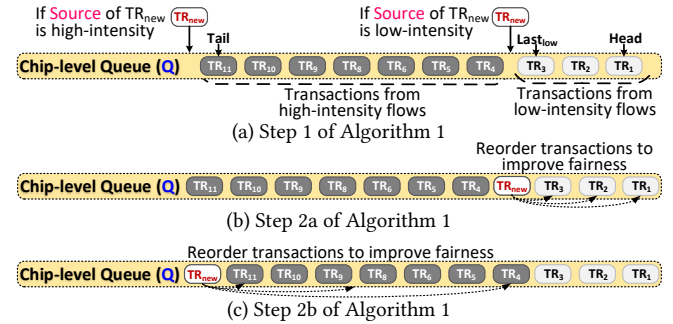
If Source of $TR_{new}$ is high-intensity $TR_{new}$

If Source of $TR_{new}$ is low-intensity $TR_{new}$

Tail

$Last_{low}$

Head

Chip-level Queue (Q) $TR_{11}$ $TR_{10}$ $TR_{9}$ $TR_{8}$ $TR_{6}$ $TR_{5}$ $TR_{4}$ $TR_{3}$ $TR_{2}$ $TR_{1}$

Transactions from high-intensity flows

Transactions from low-intensity flows

(a) Step 1 of Algorithm 1

Reorder transactions to improve fairness

Chip-level Queue (Q) $TR_{11}$ $TR_{10}$ $TR_{9}$ $TR_{8}$ $TR_{6}$ $TR_{5}$ $TR_{4}$ $TR_{new}$ $TR_{3}$ $TR_{2}$ $TR_{1}$

(b) Step 2a of Algorithm 1

Reorder transactions to improve fairness

Chip-level Queue (Q) $TR_{new}$ $TR_{11}$ $TR_{10}$ $TR_{9}$ $TR_{8}$ $TR_{6}$ $TR_{5}$ $TR_{4}$ $TR_{3}$ $TR_{2}$ $TR_{1}$

(c) Step 2b of Algorithm 1